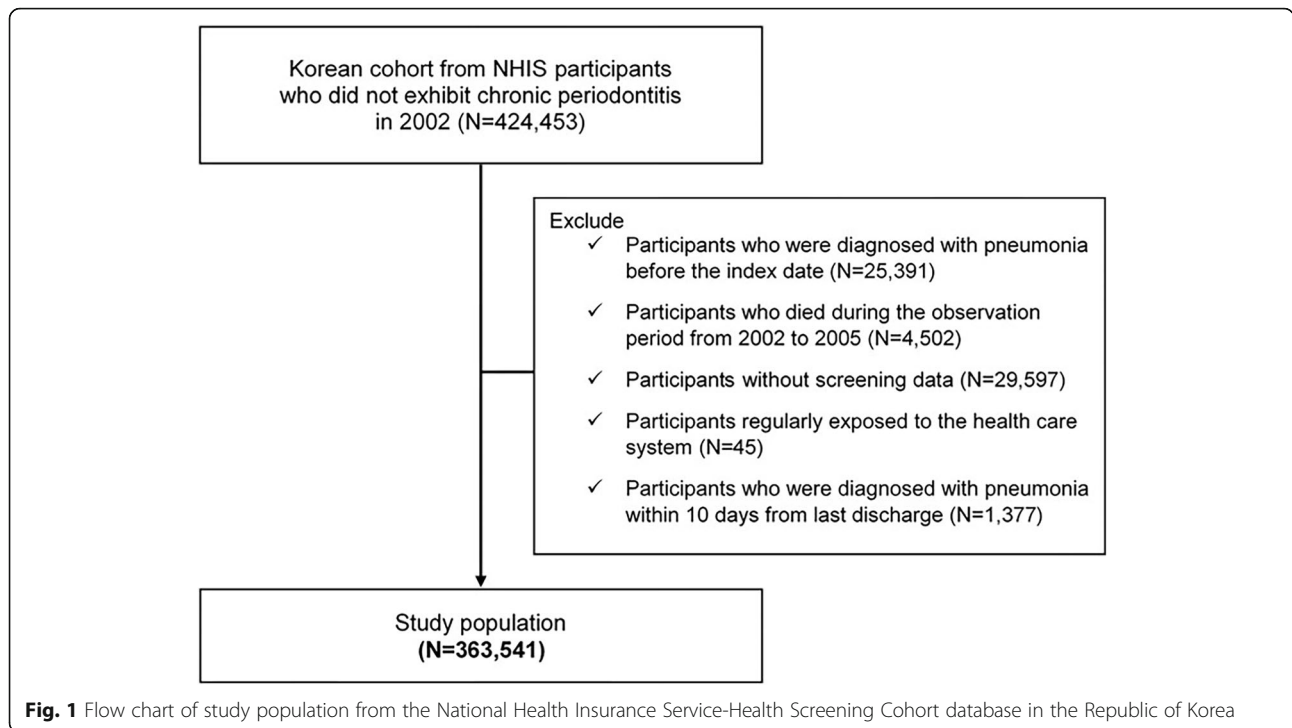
Korean cohort from NHIS participants who did not exhibit chronic periodontitis in 2002 (N=424,453)

Exclude

✓ Participants who were diagnosed with pneumonia before the index date (N=25,391)

✓ Participants who died during the observation period from 2002 to 2005 (N=4,502)

✓ Participants without screening data (N=29,597)

✓ Participants regularly exposed to the health care system (N=45)

✓ Participants who were diagnosed with pneumonia within 10 days from last discharge (N=1,377)

Study population
**(N=363,541)**

**Fig. 1** Flow chart of study population from the National Health Insurance Service-Health Screening Cohort database in the Republic of Korea